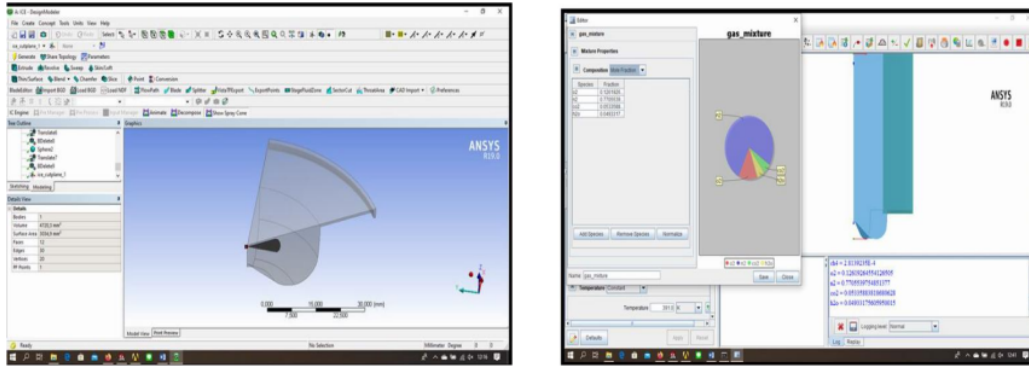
IC Engine - DesignModeler
File Create Concept Tools Units View Help
Generate Share Topology Parameters
Extrude Revolve Sweep Skin/Loft
Thin/Surface Blend Chamfer Slice Point Conversion
Tree Outline
Translate6
BDelete6
Sphere2
Translate7
BDelete7
ice_cutplane_1
Sketching Modeling
Details View
Details
Bodies 1
Volume
Surface Area
Faces 12
Edges 30
Vertices 20
Graphics
ANSYS
R19.0
0.000 15.000 30.000 (mm)
7.500 22.500
Model View Print Preview
Ready
No Selection
Millimeter Degree 0 0

Editor
gas_mixture
Mixture Properties
gas_mixture
Composition Mole Fraction
Species Fraction
o2 0.1261920
n2 0.7750530
co2 0.0515900
h2o 0.0483317
Add Species Remove Species Normalize
Name gas_mixture
Save Close
Temperature Constant
Temperature
Defaults
ANSYS
R19.0
o2 = 0.126192645941285
n2 = 0.775053975481377
co2 = 0.051558818806628
h2o = 0.048331786095015
Logging level Normal
Log Replay